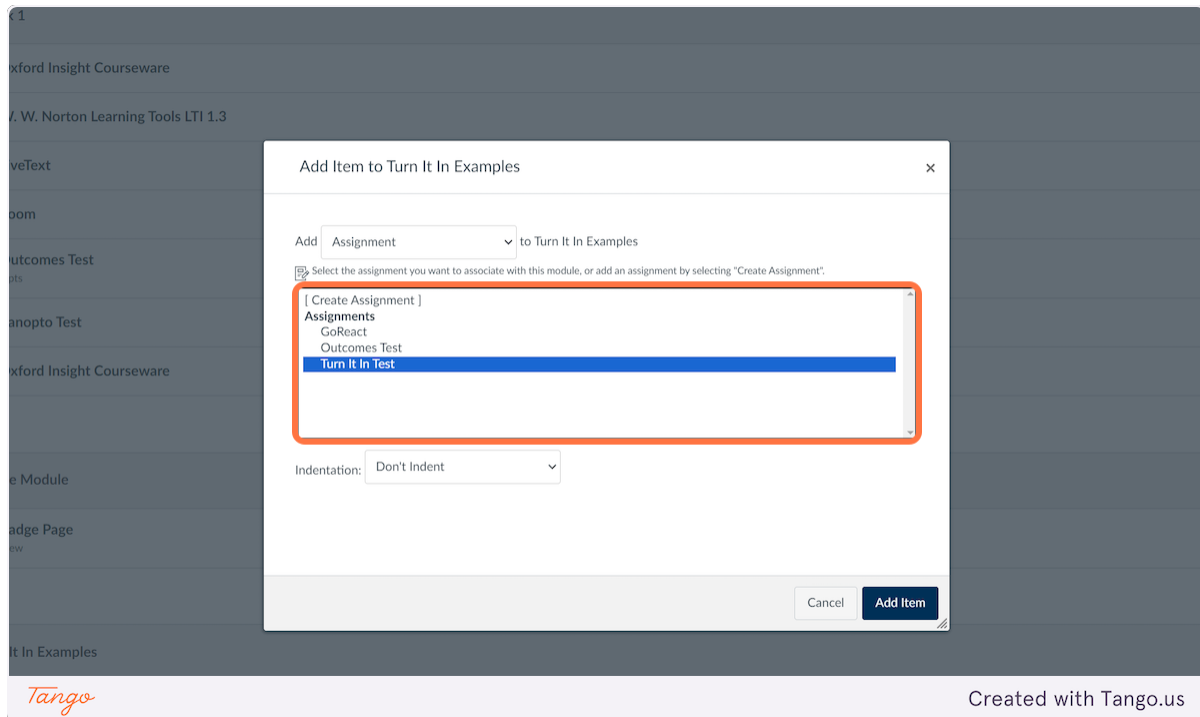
‹ 1

xford Insight Courseware

V. W. Norton Learning Tools LTI 1.3

veText

oom

utcomes Test
ts

anopto Test

xford Insight Courseware

e Module

adge Page
ew

It In Examples

Add Item to Turn It In Examples ×

Add Assignment to Turn It In Examples

Select the assignment you want to associate with this module, or add an assignment by selecting "Create Assignment".

[ Create Assignment ]
Assignments
GoReact
Outcomes Test
Turn It In Test

Indentation: Don't Indent

Cancel Add Item

Tango

Created with Tango.us